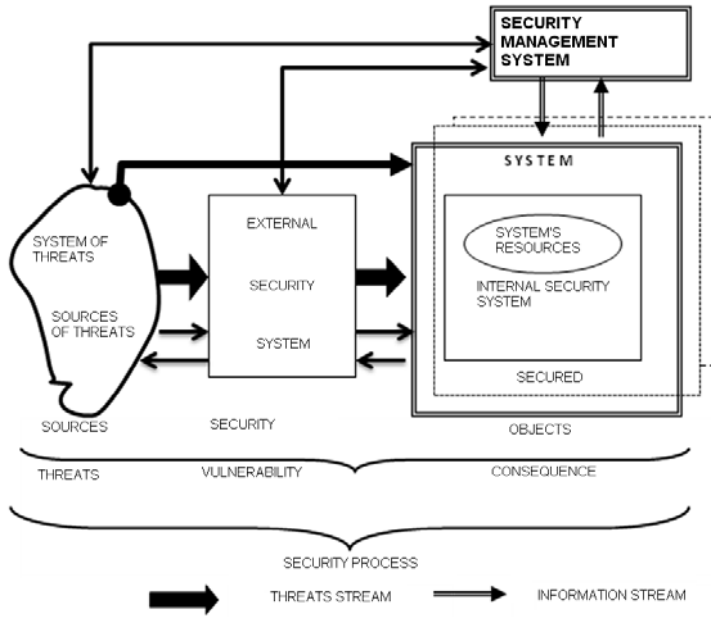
SECURITY MANAGEMENT SYSTEM

SYSTEM

SYSTEM OF THREATS

SOURCES OF THREATS

EXTERNAL

SECURITY

SYSTEM

SYSTEM'S RESOURCES

INTERNAL SECURITY SYSTEM

SECURED

SOURCES

SECURITY

OBJECTS

THREATS

VULNERABILITY

CONSEQUENCE

SECURITY PROCESS

THREATS STREAM

INFORMATION STREAM